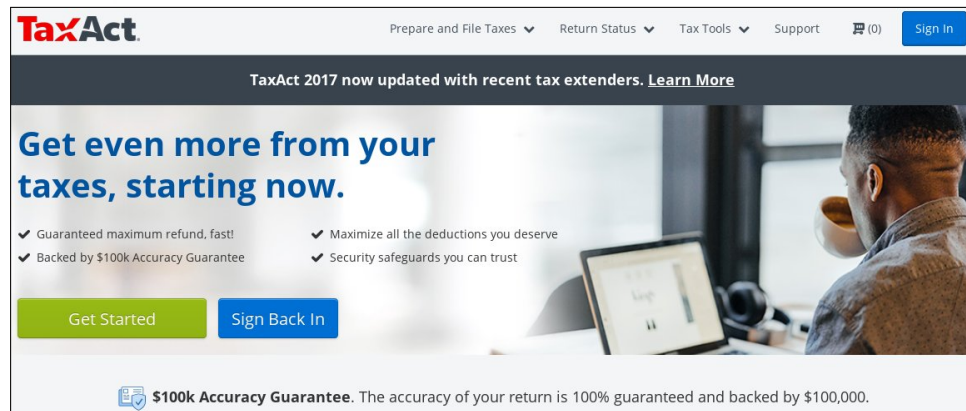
TaxAct.

Prepare and File Taxes Return Status Tax Tools Support (0) Sign In

TaxAct 2017 now updated with recent tax extenders. Learn More

Get even more from your taxes, starting now.

✔ Guaranteed maximum refund, fast!
✔ Maximize all the deductions you deserve
✔ Backed by $100k Accuracy Guarantee
✔ Security safeguards you can trust

Get Started Sign Back In

$100k Accuracy Guarantee. The accuracy of your return is 100% guaranteed and backed by $100,000.